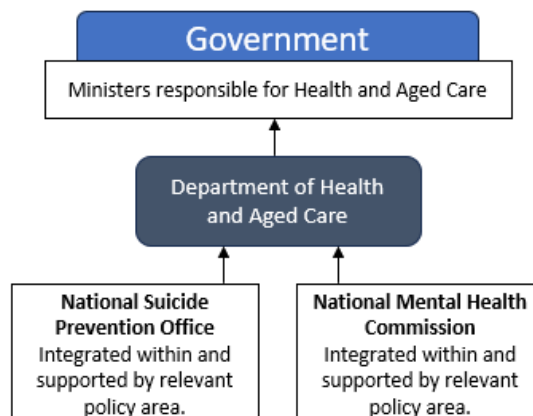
Government

Ministers responsible for Health and Aged Care

Department of Health and Aged Care

**National Suicide Prevention Office**
Integrated within and supported by relevant policy area.

**National Mental Health Commission**
Integrated within and supported by relevant policy area.